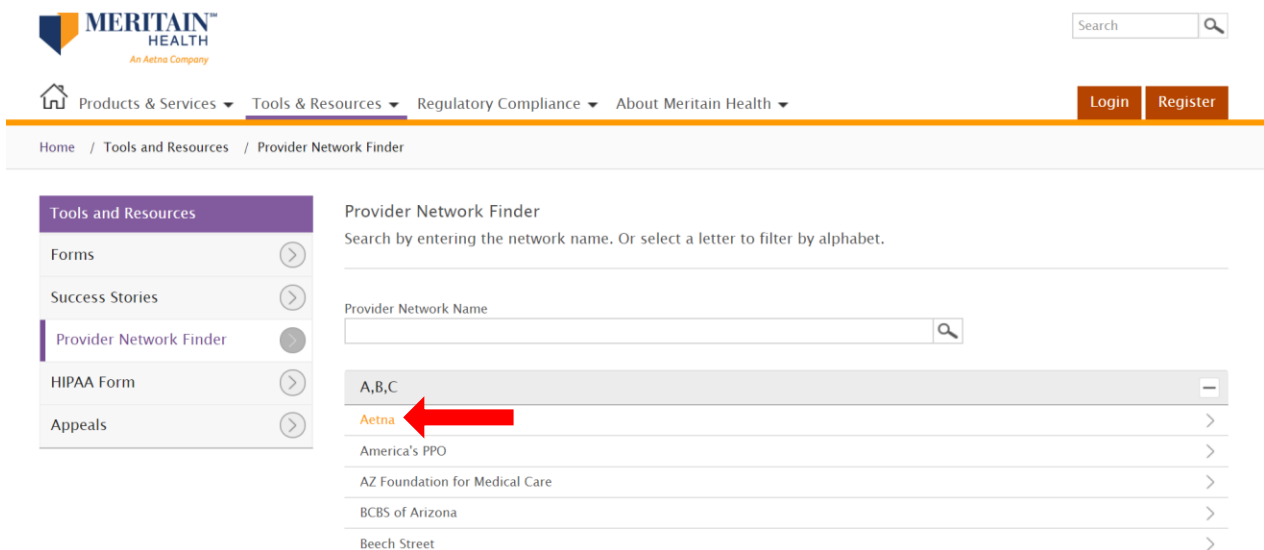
MERITAIN™ HEALTH
An Aetna Company

Search

Products & Services Tools & Resources Regulatory Compliance About Meritain Health

Login Register

Home / Tools and Resources / Provider Network Finder

Tools and Resources
Forms
Success Stories
Provider Network Finder
HIPAA Form
Appeals

Provider Network Finder
Search by entering the network name. Or select a letter to filter by alphabet.

Provider Network Name

A,B,C
Aetna
America's PPO
AZ Foundation for Medical Care
BCBS of Arizona
Beech Street